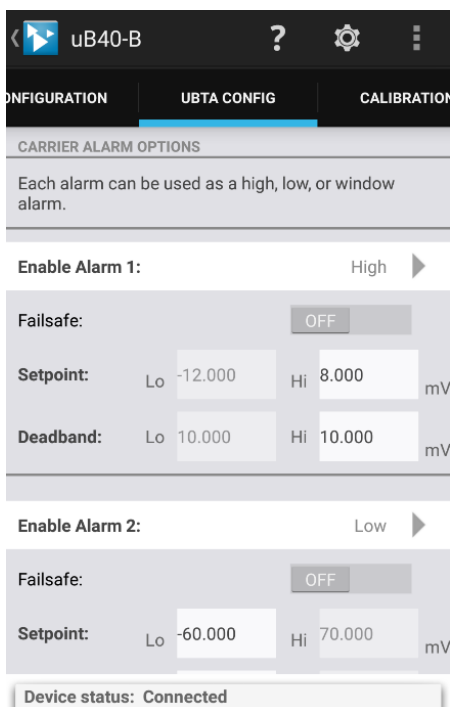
uB40-B

?

NFIGURATION

UBTA CONFIG

CALIBRATION

CARRIER ALARM OPTIONS

Each alarm can be used as a high, low, or window alarm.

Enable Alarm 1: High

Failsafe: OFF

Setpoint: Lo -12.000 Hi 8.000 mV

Deadband: Lo 10.000 Hi 10.000 mV

Enable Alarm 2: Low

Failsafe: OFF

Setpoint: Lo -60.000 Hi 70.000 mV

Device status: Connected